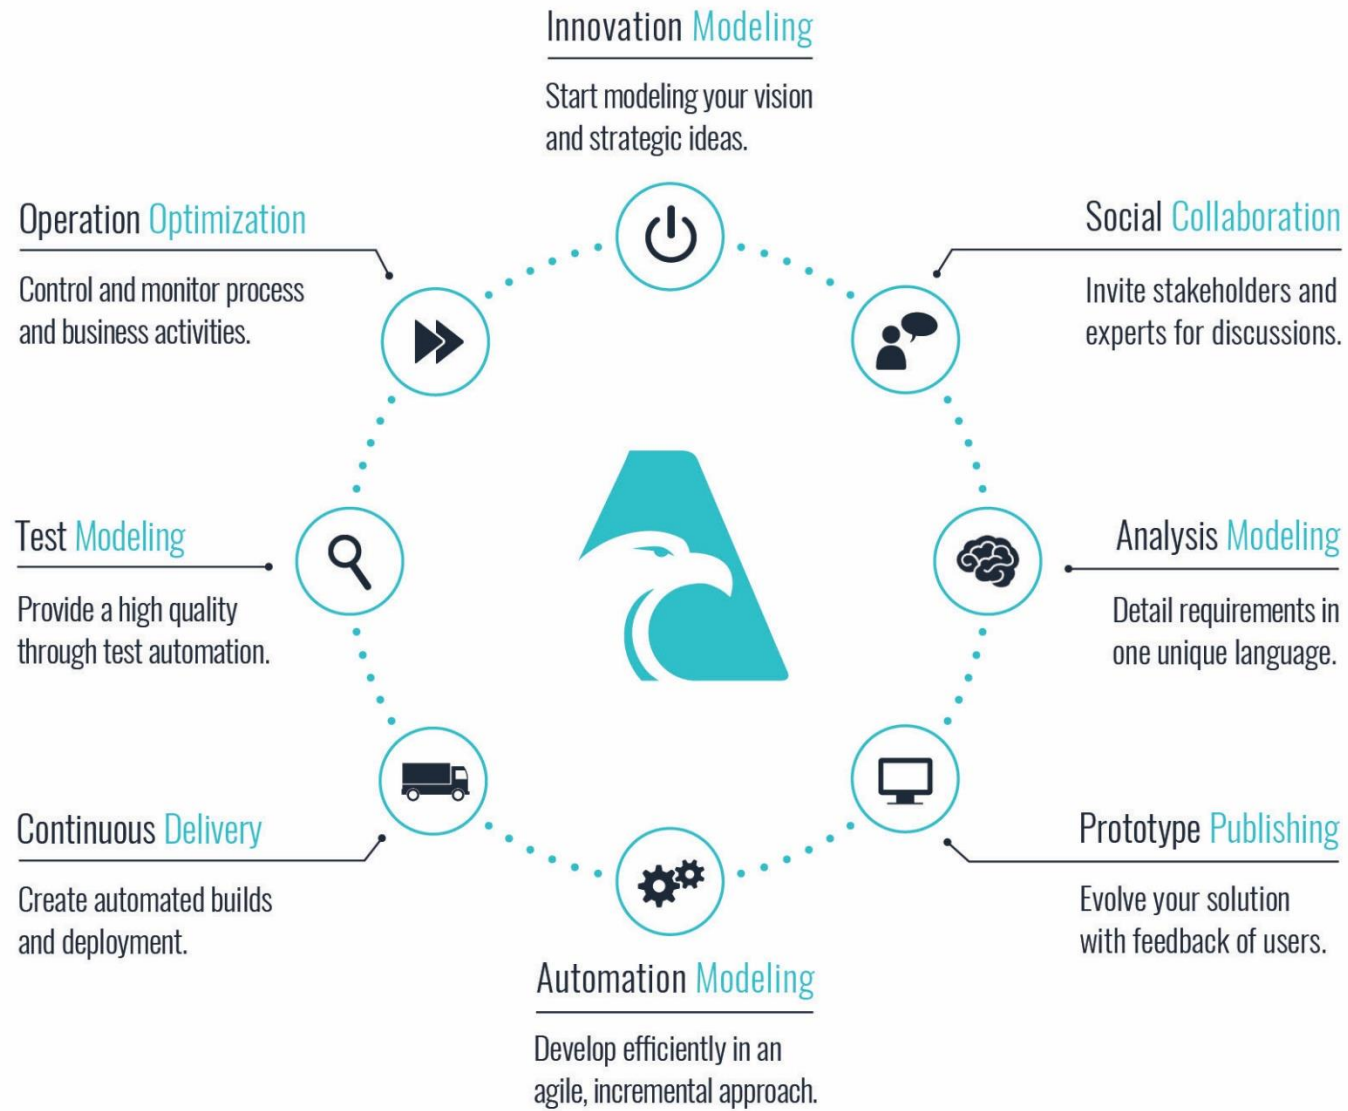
Innovation Modeling

Start modeling your vision and strategic ideas.

Operation Optimization

Control and monitor process and business activities.

Social Collaboration

Invite stakeholders and experts for discussions.

Test Modeling

Provide a high quality through test automation.

Analysis Modeling

Detail requirements in one unique language.

Continuous Delivery

Create automated builds and deployment.

Prototype Publishing

Evolve your solution with feedback of users.

Automation Modeling

Develop efficiently in an agile, incremental approach.